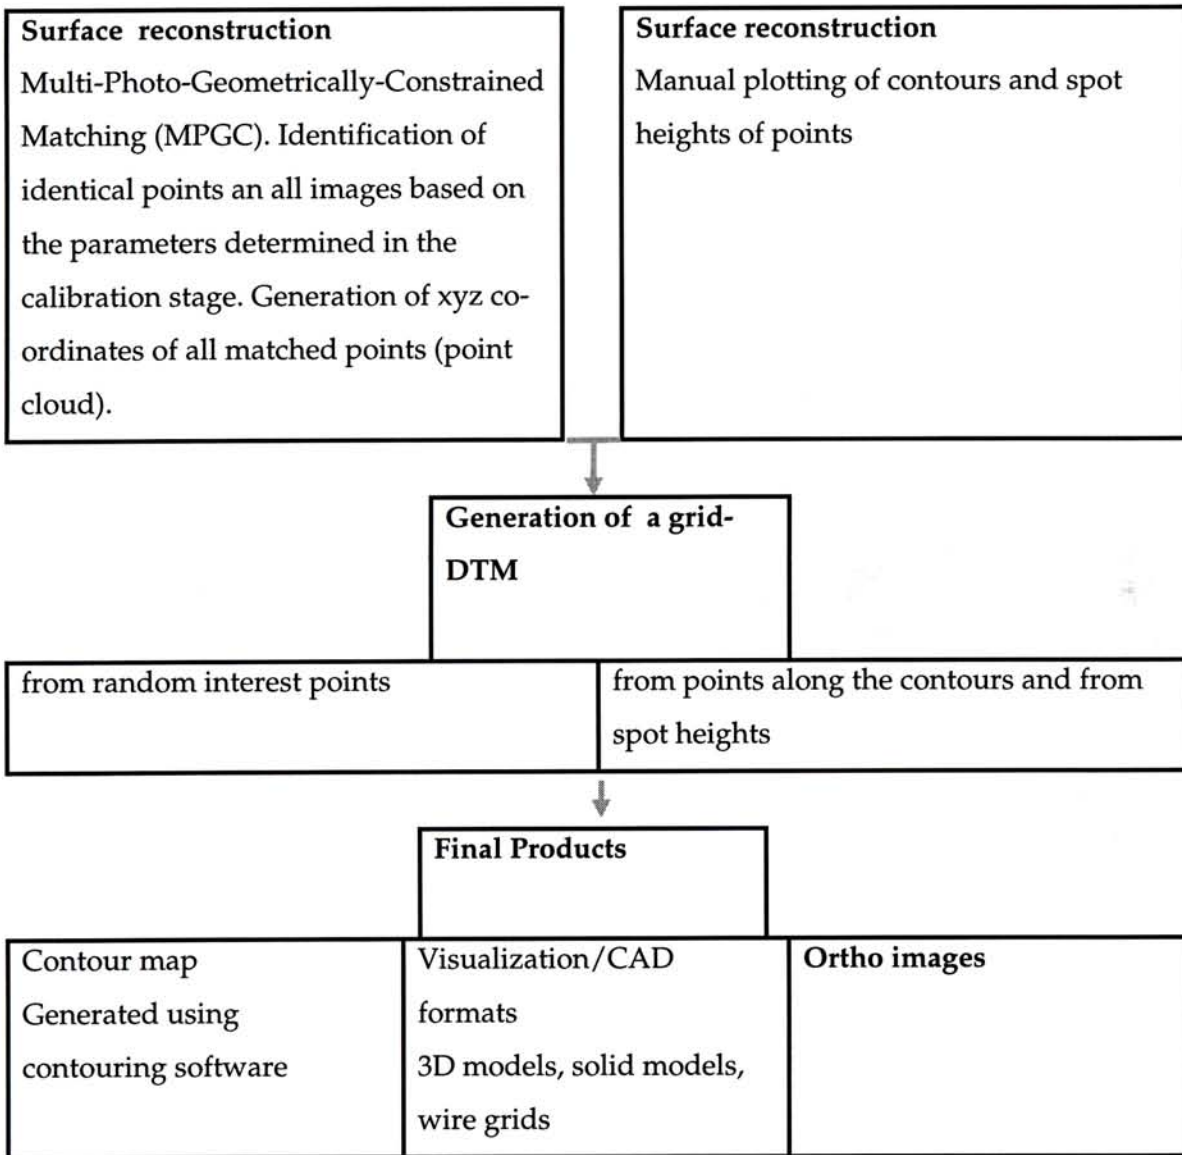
**Surface reconstruction**
Multi-Photo-Geometrically-Constrained Matching (MPGC). Identification of identical points an all images based on the parameters determined in the calibration stage. Generation of xyz coordinates of all matched points (point cloud).

**Surface reconstruction**
Manual plotting of contours and spot heights of points

**Generation of a grid-DTM**

from random interest points

from points along the contours and from spot heights

**Final Products**

Contour map
Generated using contouring software

Visualization/CAD formats
3D models, solid models, wire grids

**Ortho images**